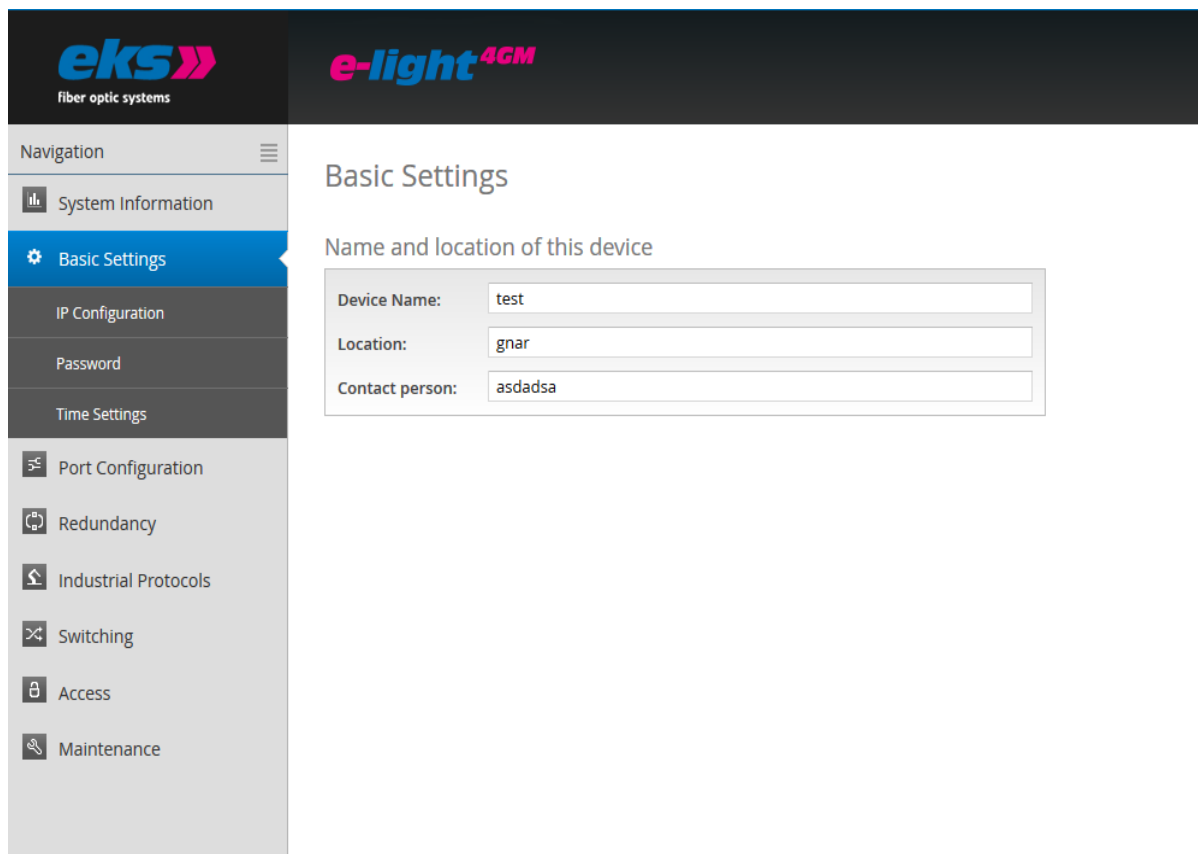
eks
fiber optic systems

e-light$^{4GM}$

Navigation

System Information

Basic Settings

IP Configuration

Password

Time Settings

Port Configuration

Redundancy

Industrial Protocols

Switching

Access

Maintenance

Basic Settings

Name and location of this device

| | |
|---|---|
| Device Name: | test |
| Location: | gnar |
| Contact person: | asdadsa |